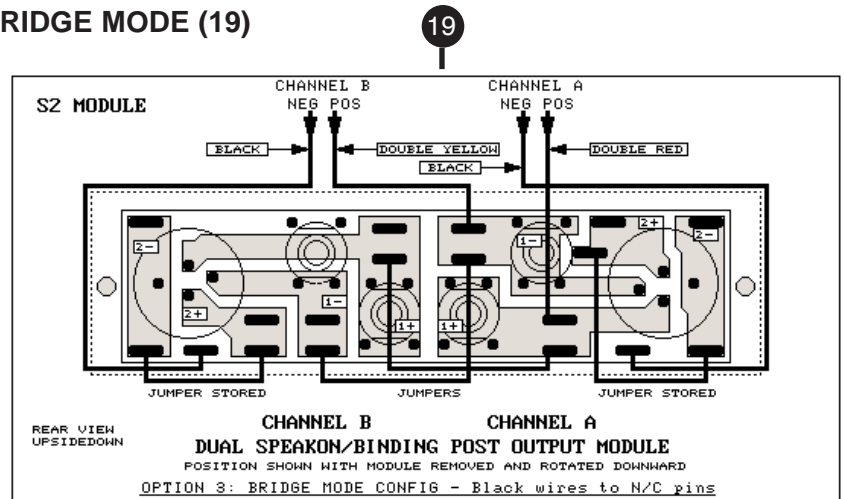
RIDGE MODE (19)

19

S2 MODULE

CHANNEL B
NEG POS

CHANNEL A
NEG POS

BLACK

DOUBLE YELLOW

BLACK

DOUBLE RED

2−

1−

2+

2−

1−

2+

1+

1+

JUMPER STORED

JUMPERS

JUMPER STORED

REAR VIEW
UPSIDEDOWN

CHANNEL B CHANNEL A

DUAL SPEAKON/BINDING POST OUTPUT MODULE

POSITION SHOWN WITH MODULE REMOVED AND ROTATED DOWNWARD

OPTION 3: BRIDGE MODE CONFIG - Black wires to N/C pins